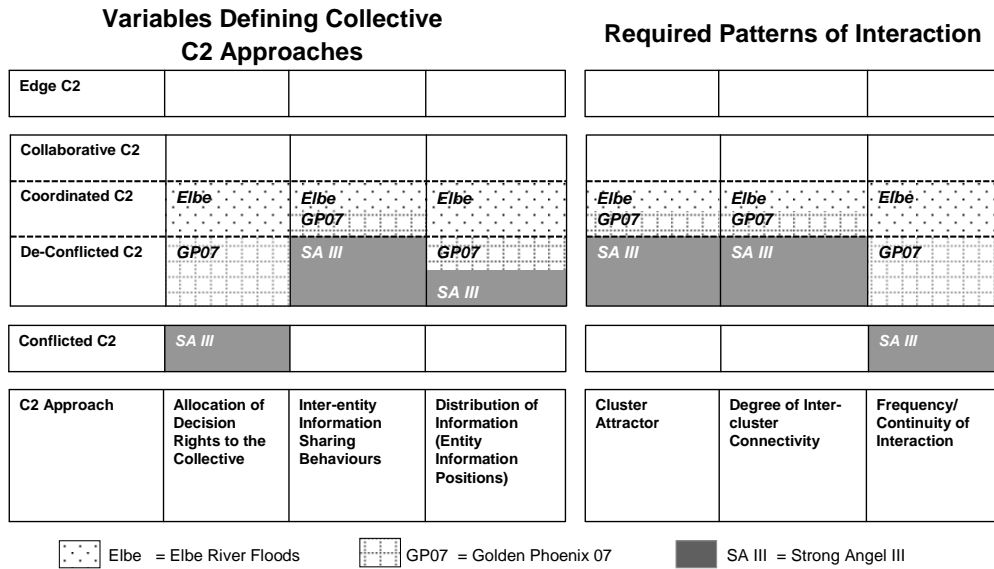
Variables Defining Collective C2 Approaches

Required Patterns of Interaction

| | | | | | | |
|---|---|---|---|---|---|---|
| Edge C2 | | | | | | |
| Collaborative C2 | | | | | | |
| Coordinated C2 | Elbe | Elbe GP07 | Elbe | Elbe GP07 | Elbe GP07 | Elbe |
| De-Conflicted C2 | GP07 | SA III | GP07 SA III | SA III | SA III | GP07 |
| Conflicted C2 | SA III | | | | | SA III |
| C2 Approach | Allocation of Decision Rights to the Collective | Inter-entity Information Sharing Behaviours | Distribution of Information (Entity Information Positions) | Cluster Attractor | Degree of Inter-cluster Connectivity | Frequency/ Continuity of Interaction |

Elbe = Elbe River Floods GP07 = Golden Phoenix 07 SA III = Strong Angel III